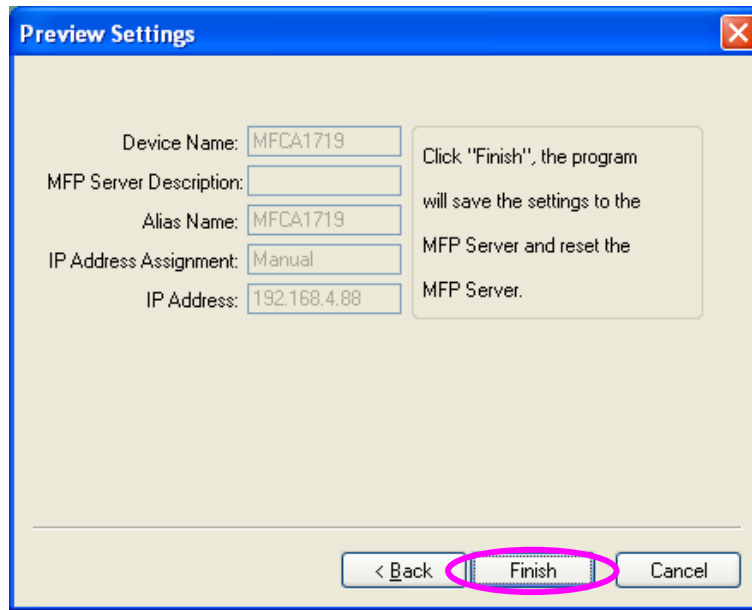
Preview Settings

Device Name: MFCA1719
MFP Server Description:
Alias Name: MFCA1719
IP Address Assignment: Manual
IP Address: 192.168.4.88

Click "Finish", the program will save the settings to the MFP Server and reset the MFP Server.

< Back
Finish
Cancel